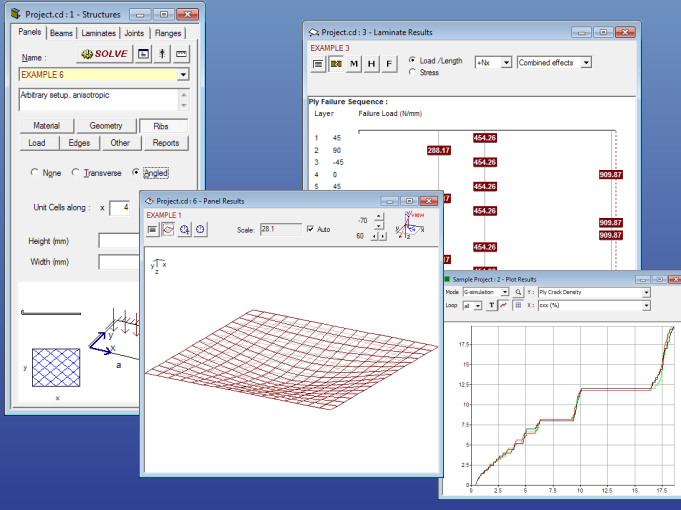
Project.cd : 1 - Structures

Panels | Beams | Laminates | Joints | Flanges

Name : SOLVE

EXAMPLE 6

Arbitrary setup, anisotropic

Material | Geometry | Ribs
Load | Edges | Other | Reports

None | Transverse | Angled

Unit Cells along : x 4

Height (mm)

Width (mm)

y

x

a

Project.cd : 3 - Laminate Results

EXAMPLE 3

M H F

Load /Length
Stress

+Nx

Combined effects

Ply Failure Sequence :

Layer Failure Load (N/mm)

1 45
2 90
3 -45
4 0
5 45

454.26
288.17
454.26
454.26
909.87
454.26
909.87
909.87
454.26

Project.cd : 6 - Panel Results

EXAMPLE 1

Scale: 28.1

Auto

-70

60

Sample Project - 2 - Plot Results

Mode G-simulation

Y : Ply Crack Density

Loop all

X : xxx (%)

17.5
15
12.5
10
7.5
5
2.5
0

0 2.5 5 7.5 10 12.5 15 17.5